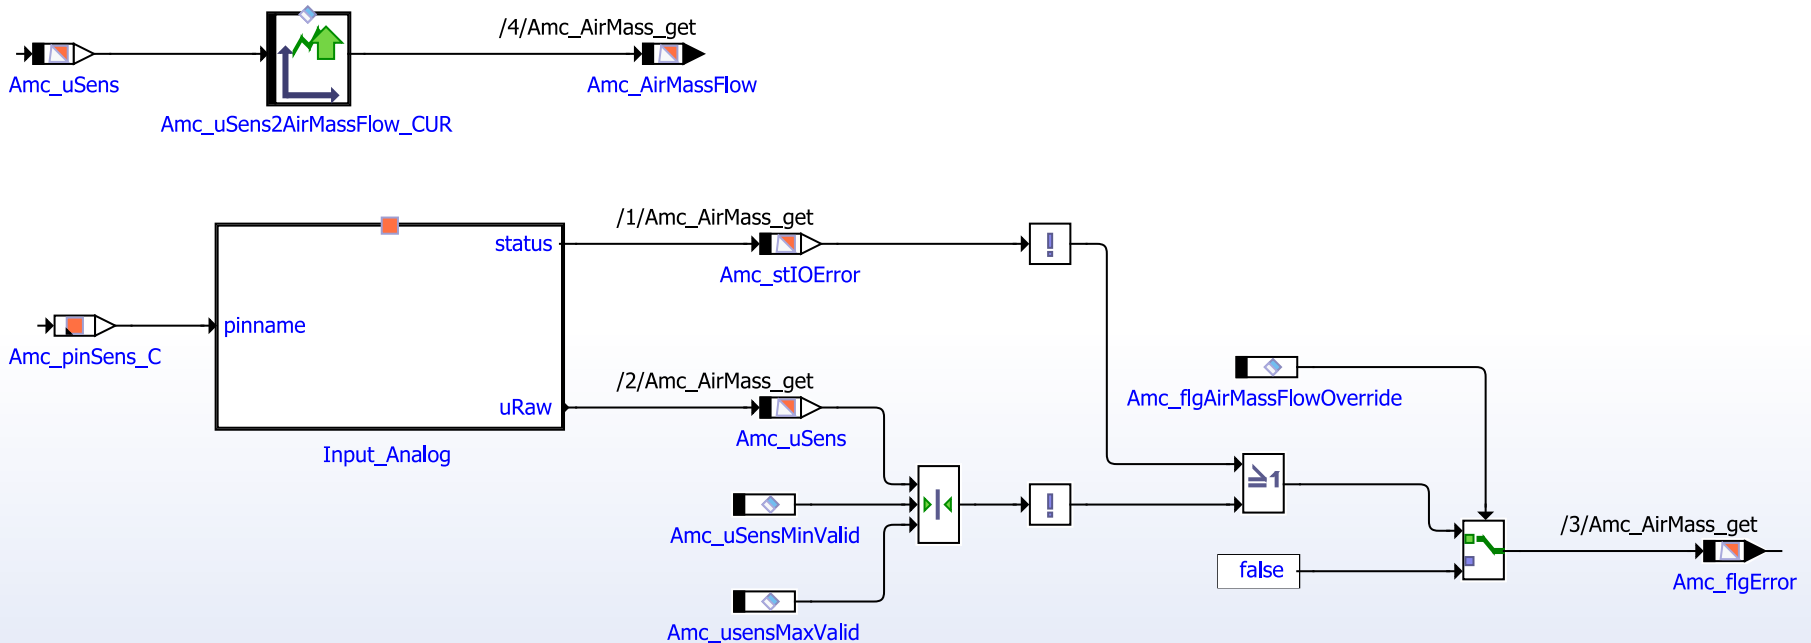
/4/Amc_AirMass_get

Amc_uSens

Amc_uSens2AirMassFlow_CUR

Amc_AirMassFlow

/1/Amc_AirMass_get

status

Amc_stIOError

!

pinname

Amc_pinSens_C

/2/Amc_AirMass_get

uRaw

Amc_uSens

Input_Analog

Amc_flgAirMassFlowOverride

≥1

Amc_uSensMinValid

!

/3/Amc_AirMass_get

false

Amc_flgError

Amc_usensMaxValid